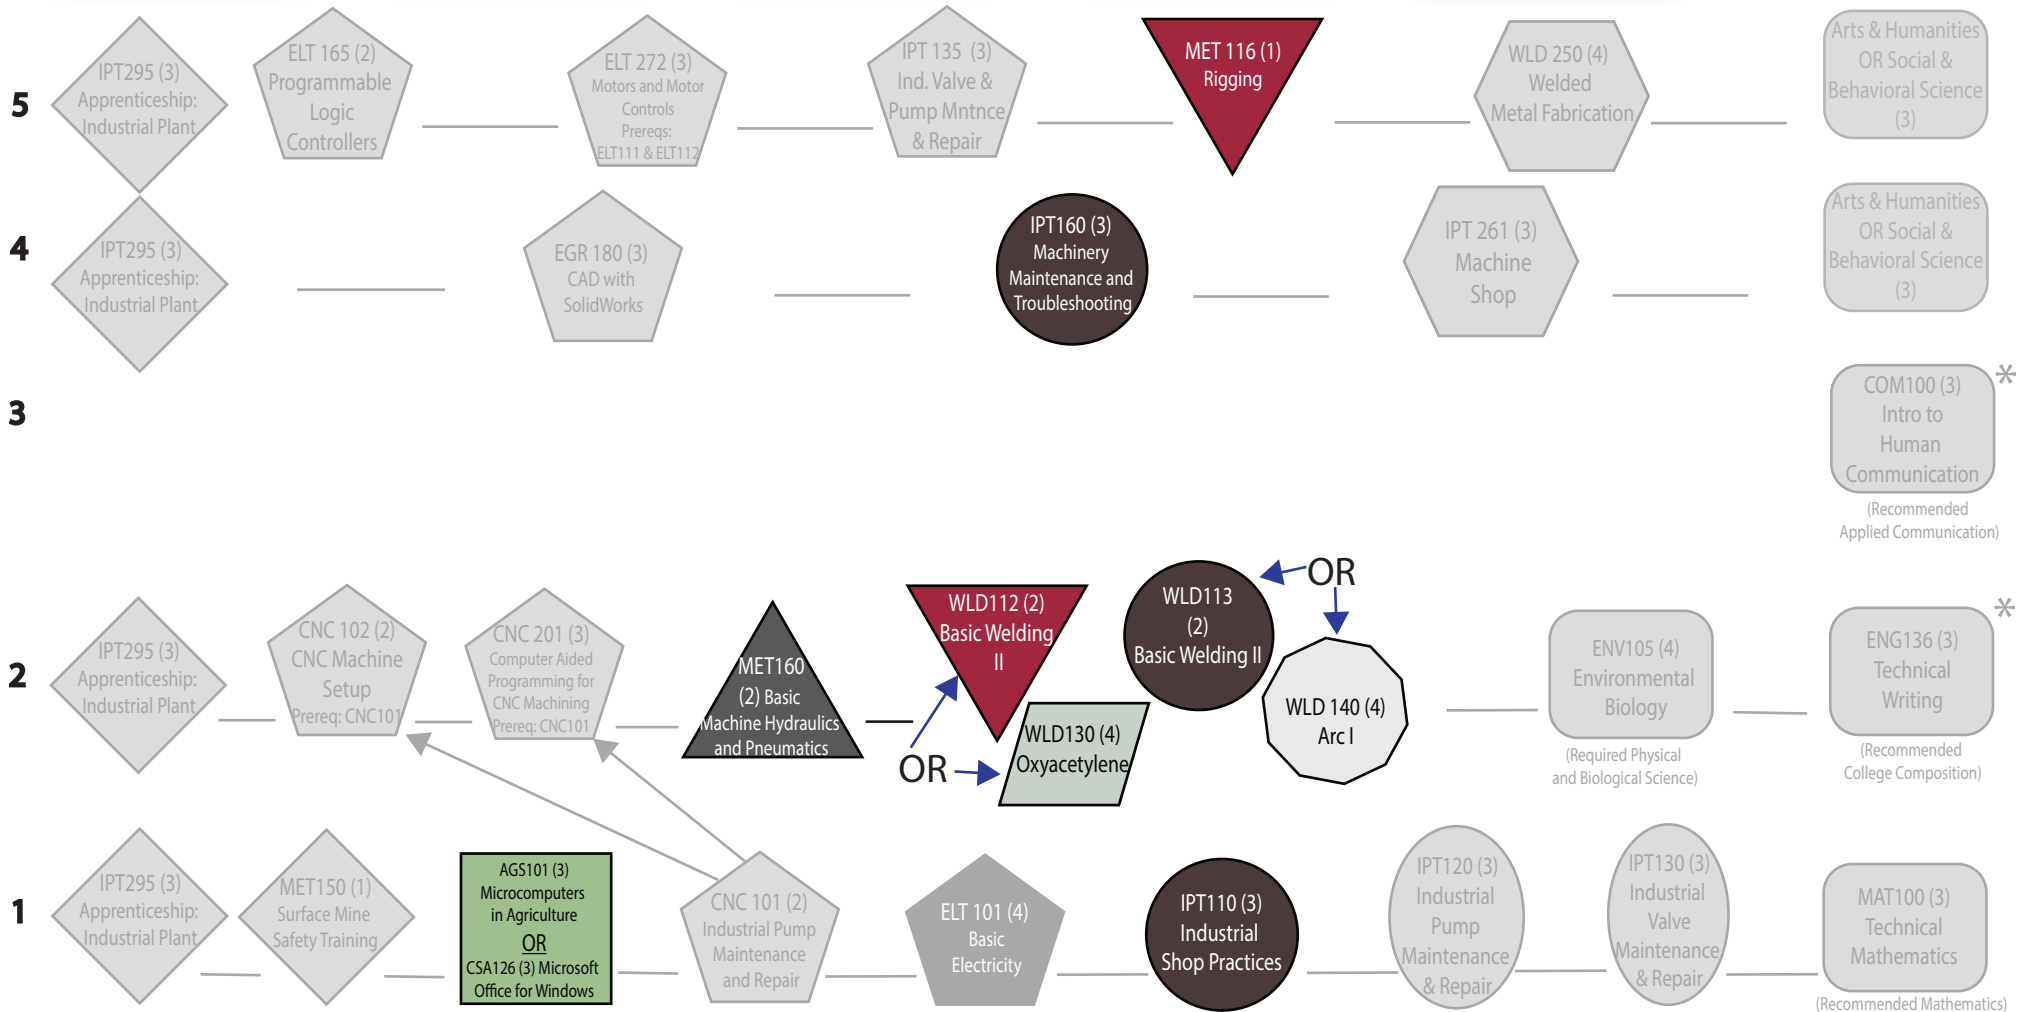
5

IPT295 (3) Apprenticeship: Industrial Plant

ELT 165 (2) Programmable Logic Controllers

ELT 272 (3) Motors and Motor Controls Prereqs: ELT111 & ELT112

IPT 135 (3) Ind. Valve & Pump Mntnce & Repair

MET 116 (1) Rigging

WLD 250 (4) Welded Metal Fabrication

Arts & Humanities OR Social & Behavioral Science (3)

4

IPT295 (3) Apprenticeship: Industrial Plant

EGR 180 (3) CAD with SolidWorks

IPT160 (3) Machinery Maintenance and Troubleshooting

IPT 261 (3) Machine Shop

Arts & Humanities OR Social & Behavioral Science (3)

3

COM100 (3) Intro to Human Communication
*
(Recommended Applied Communication)

2

IPT295 (3) Apprenticeship: Industrial Plant

CNC 102 (2) CNC Machine Setup Prereq: CNC101

CNC 201 (3) Computer Aided Programming for CNC Machining Prereq: CNC101

MET160 (2) Basic Machine Hydraulics and Pneumatics

WLD112 (2) Basic Welding II

OR

WLD130 (4) Oxyacetylene

WLD113 (2) Basic Welding II

OR

WLD 140 (4) Arc I

ENV105 (4) Environmental Biology
(Required Physical and Biological Science)

ENG136 (3) Technical Writing
*
(Recommended College Composition)

1

IPT295 (3) Apprenticeship: Industrial Plant

MET150 (1) Surface Mine Safety Training

AGS101 (3) Microcomputers in Agriculture OR CSA126 (3) Microsoft Office for Windows

CNC 101 (2) Industrial Pump Maintenance and Repair

ELT 101 (4) Basic Electricity

IPT110 (3) Industrial Shop Practices

IPT120 (3) Industrial Pump Maintenance & Repair

IPT130 (3) Industrial Valve Maintenance & Repair

MAT100 (3) Technical Mathematics
(Recommended Mathematics)